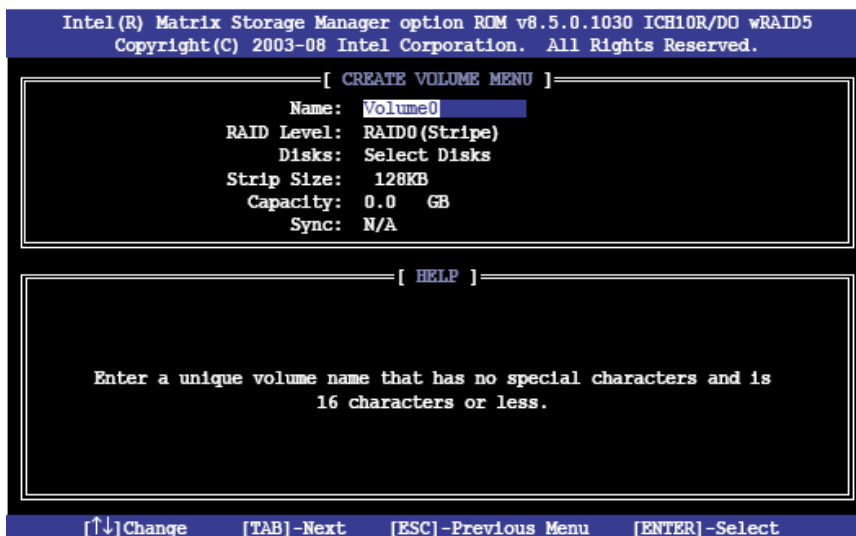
Intel(R) Matrix Storage Manager option ROM v8.5.0.1030 ICH10R/DO wRAID5
Copyright(C) 2003-08 Intel Corporation. All Rights Reserved.

[ CREATE VOLUME MENU ]

Name: Volume0
RAID Level: RAID0(Stripe)
Disks: Select Disks
Strip Size: 128KB
Capacity: 0.0 GB
Sync: N/A

[ HELP ]

Enter a unique volume name that has no special characters and is 16 characters or less.

[↑↓]Change [TAB]-Next [ESC]-Previous Menu [ENTER]-Select